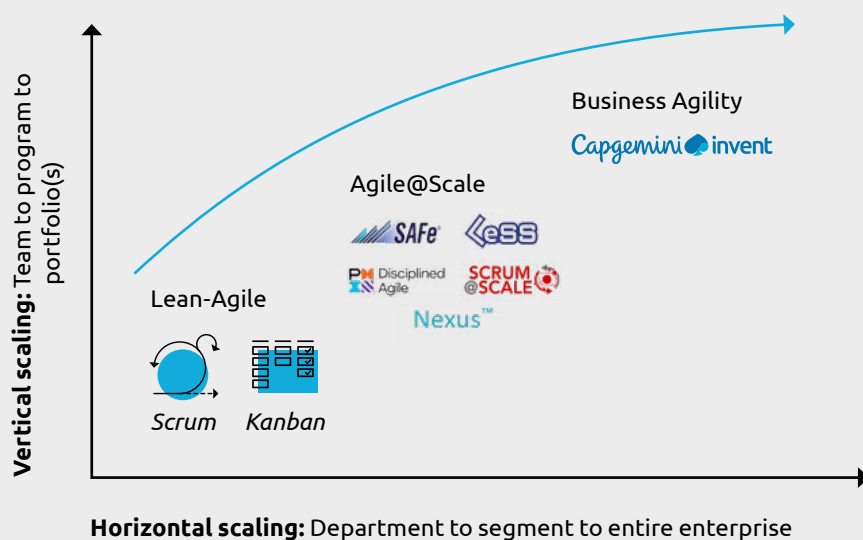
Vertical scaling: Team to program to portfolio(s)

Business Agility

Capgemini invent

Agile@Scale

SAFe

LeSS

PMI Disciplined Agile

SCRUM @SCALE

Nexus™

Lean-Agile

Scrum

Kanban

Horizontal scaling: Department to segment to entire enterprise